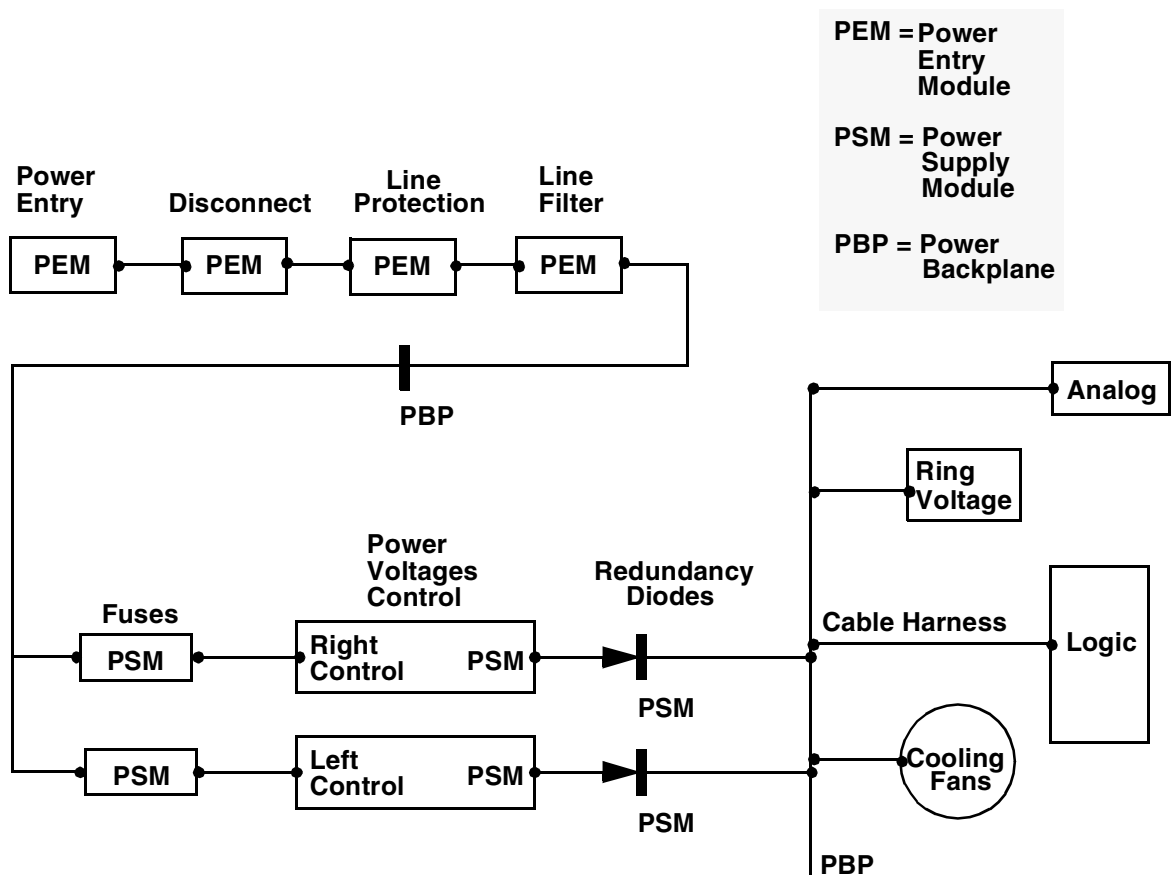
PEM = Power Entry Module

PSM = Power Supply Module

PBP = Power Backplane

Power Entry

Disconnect

Line Protection

Line Filter

PEM

PEM

PEM

PEM

PBP

Analog

Ring Voltage

Power Voltages Control

Redundancy Diodes

Fuses

Cable Harness

Logic

PSM

Right Control

PSM

PSM

PSM

Left Control

PSM

Cooling Fans

PSM

PBP